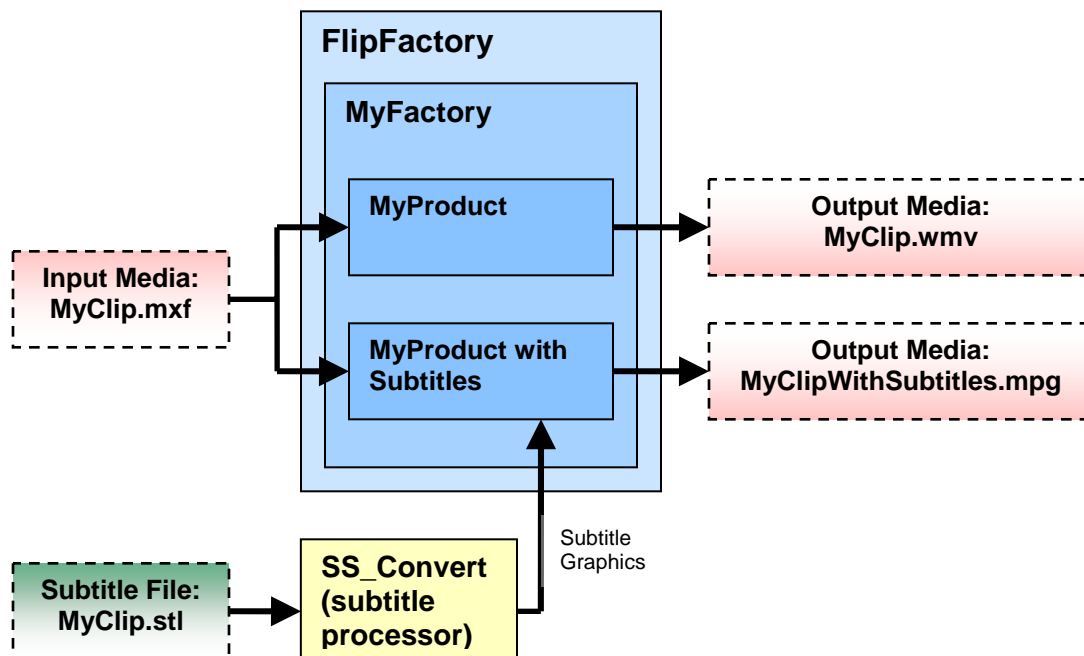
FlipFactory

MyFactory

MyProduct

Output Media:
MyClip.wmv

Input Media:
MyClip.mxf

MyProduct with Subtitles

Output Media:
MyClipWithSubtitles.mpg

Subtitle Graphics

Subtitle File:
MyClip.stl

SS_Convert (subtitle processor)